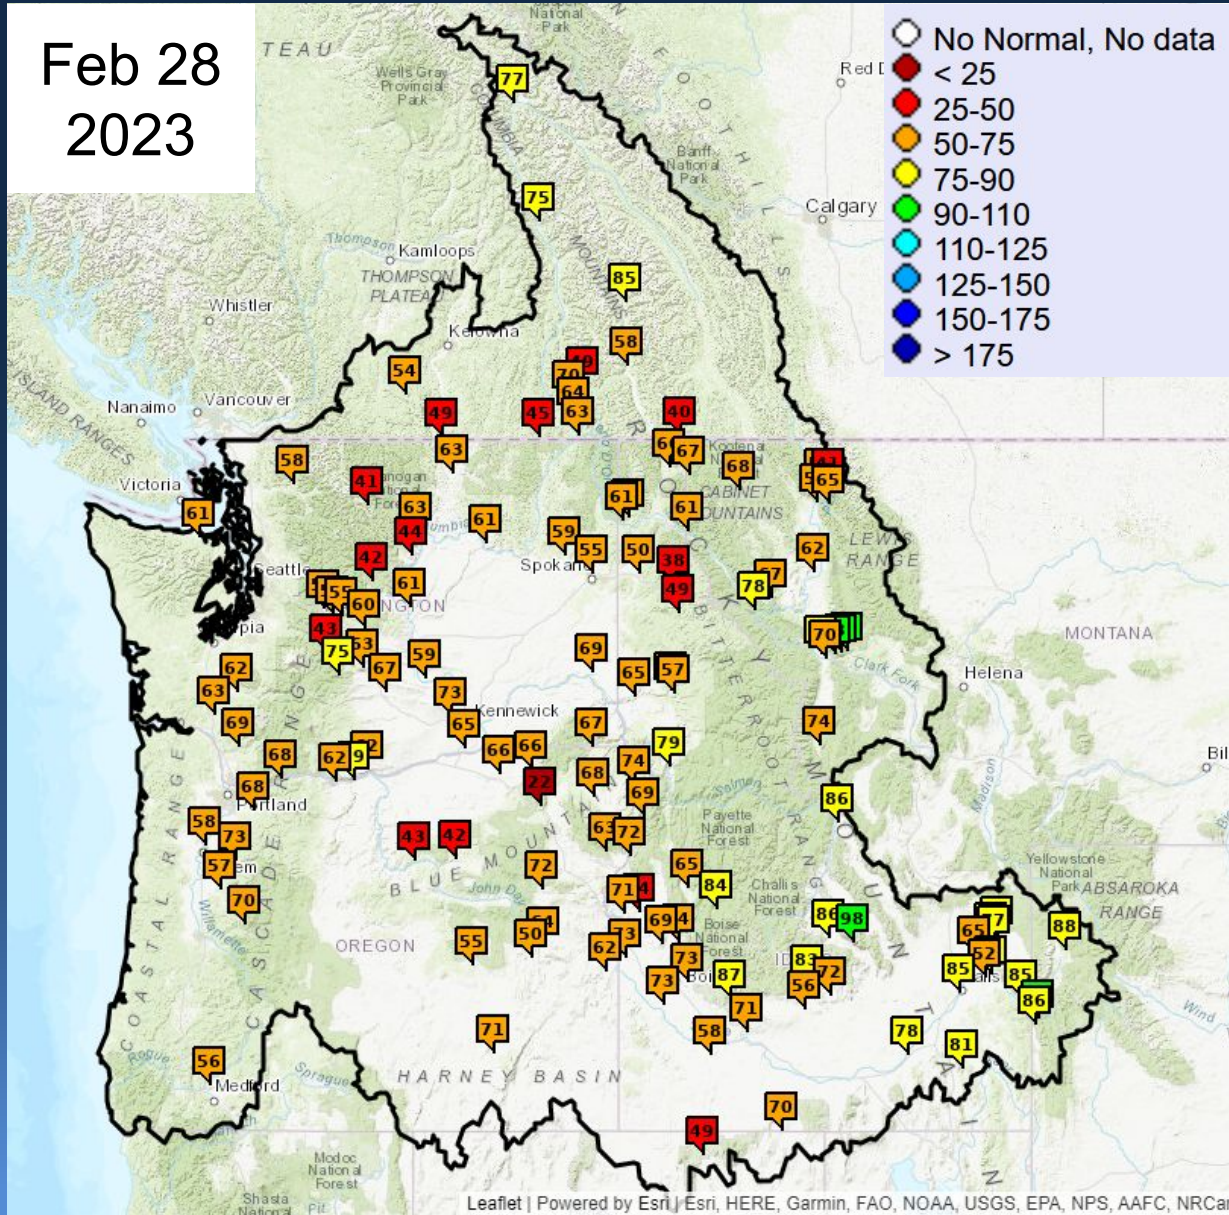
Feb 28
2023

No Normal, No data
< 25
25-50
50-75
75-90
90-110
110-125
125-150
150-175
> 175

TEAU
Wells Gray Provincial Park
Red D
Banff National Park
Calgary
Kamloops
THOMPSON PLATEAU
Whistler
Kelowna
Nanaimo
Vancouver
Victoria
Seattle
Olympia
Spokane
Kennewick
Portland
Salem
Medford
OREGON
BLUE MOUNTAINS
HARNEY BASIN
Payette National Forest
Challis National Forest
Boise National Forest
Boise
MONTANA
Helena
Clark Fork
Kootenai
CABINET MOUNTAINS
LEWIS RANGE
BITTERROOT RANGE
Yellowstone National Park
ABSAROKA RANGE
COASTAL RANGE
CASCADE RANGE
ISLAND RANGES
Modoc National Forest
Shasta National
Leaflet | Powered by Esri | Esri, HERE, Garmin, FAO, NOAA, USGS, EPA, NPS, AAFC, NRCan

77
75
85
58
54
49
45
63
40
70
64
63
40
67
68
65
58
41
63
61
61
44
61
59
55
50
38
62
42
61
55
60
49
78
43
75
53
67
59
69
70
62
63
69
73
65
65
57
74
68
62
66
66
67
79
68
22
68
74
69
86
58
73
43
42
63
72
57
70
72
65
84
71
86
98
55
50
62
73
69
73
87
83
72
65
77
88
73
71
56
85
52
85
86
71
58
78
81
56
70
49